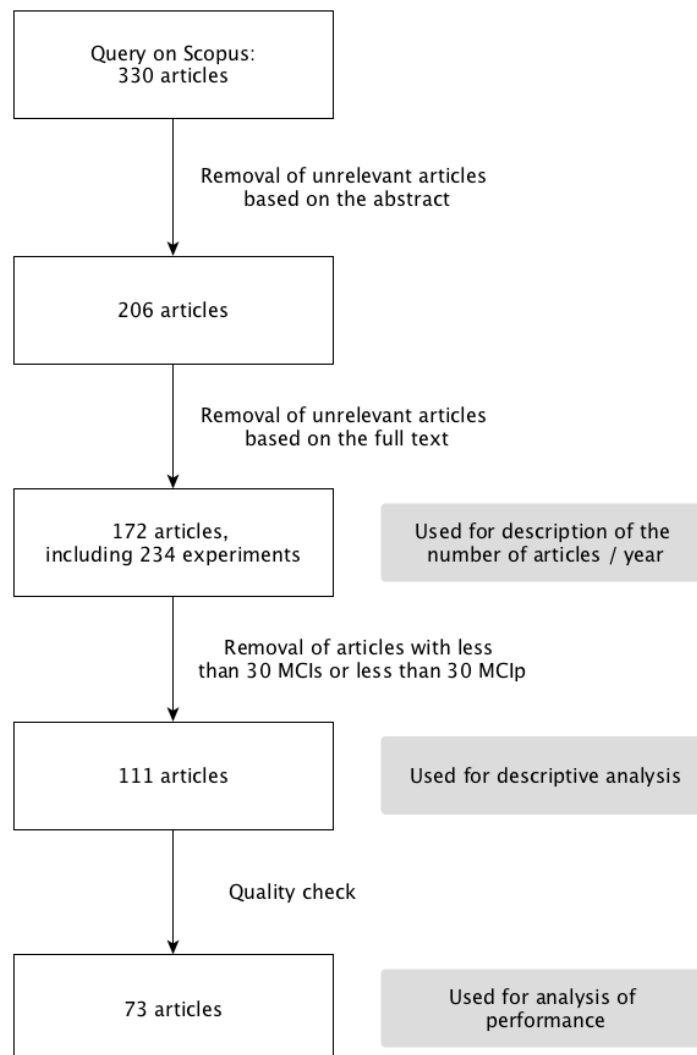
Query on Scopus:
330 articles

Removal of unrelevant articles based on the abstract

206 articles

Removal of unrelevant articles based on the full text

172 articles, including 234 experiments

Used for description of the number of articles / year

Removal of articles with less than 30 MCIs or less than 30 MCIp

111 articles

Used for descriptive analysis

Quality check

73 articles

Used for analysis of performance